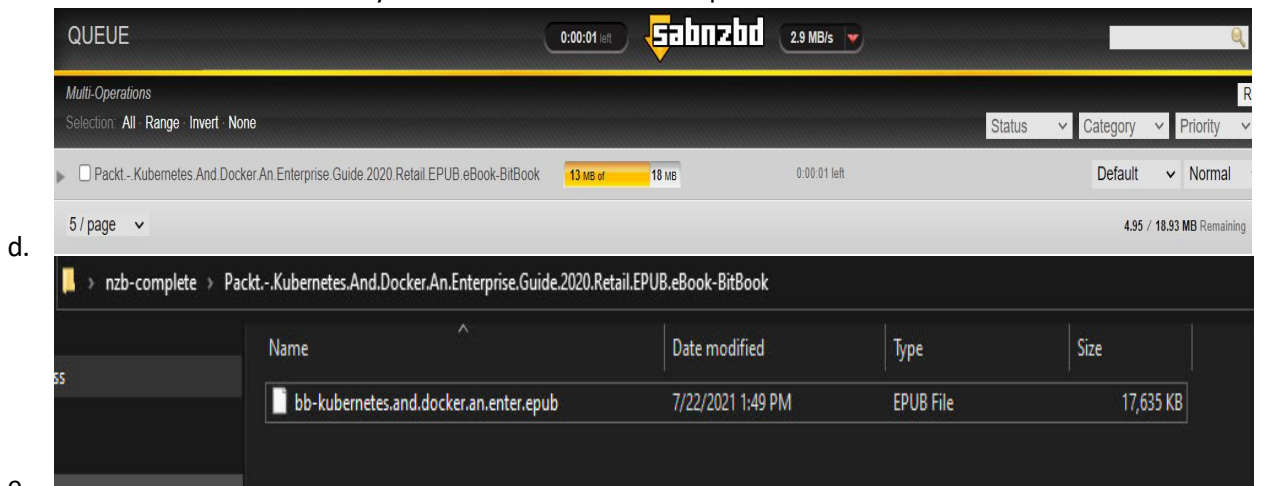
QUEUE
0:00:01 left
sabnzbd
2.9 MB/s

Multi-Operations
R
Selection: All · Range · Invert · None
Status
Category
Priority

Packt.-.Kubernetes.And.Docker.An.Enterprise.Guide.2020.Retail.EPUB.eBook-BitBook
13 MB of 18 MB
0:00:01 left
Default
Normal

5 / page
4.95 / 18.93 MB Remaining

d.

nzb-complete › Packt.-.Kubernetes.And.Docker.An.Enterprise.Guide.2020.Retail.EPUB.eBook-BitBook

| Name | Date modified | Type | Size |
|---|---|---|---|
| bb-kubernetes.and.docker.an.enter.epub | 7/22/2021 1:49 PM | EPUB File | 17,635 KB |

ss

e.